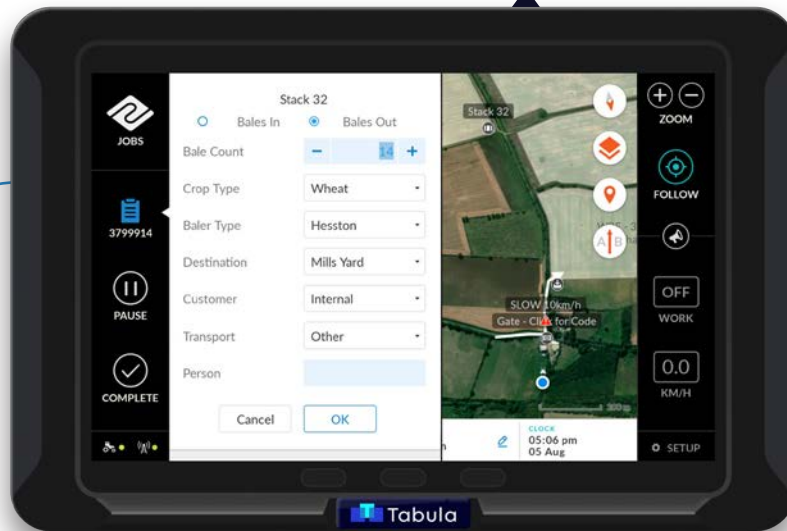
JOBS

3799914

PAUSE

COMPLETE

Stack 32

Bales In

Bales Out

Bale Count

14

Crop Type

Wheat

Baler Type

Hesston

Destination

Mills Yard

Customer

Internal

Transport

Other

Person

Cancel

OK

Stack 32

SLOW 10km/h

Gate - Click for Code

300 m

CLOCK
05:06 pm
05 Aug

ZOOM

FOLLOW

OFF

WORK

0.0

KM/H

SETUP

Tabula